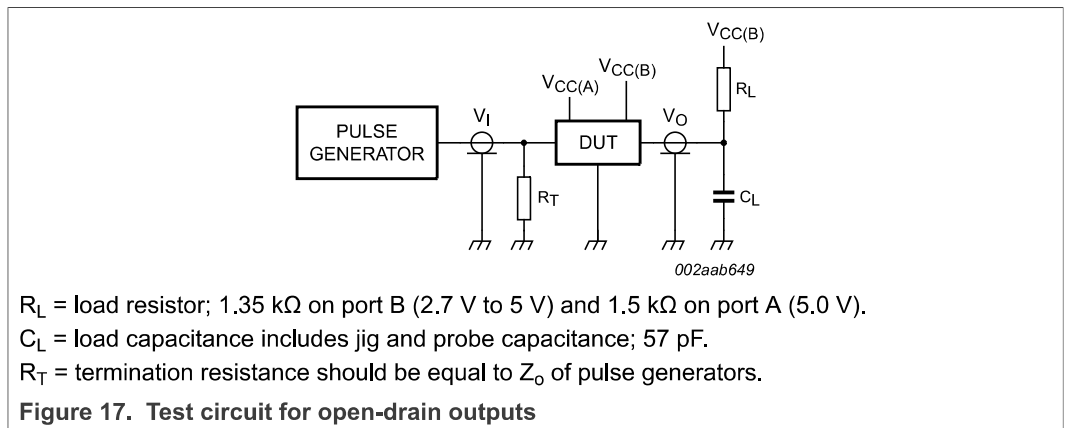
$V_{CC(B)}$

$V_{CC(A)}$ $V_{CC(B)}$

$R_L$

PULSE GENERATOR

$V_I$

DUT

$V_O$

$R_T$

$C_L$

002aab649

$R_L$ = load resistor; 1.35 kΩ on port B (2.7 V to 5 V) and 1.5 kΩ on port A (5.0 V).

$C_L$ = load capacitance includes jig and probe capacitance; 57 pF.

$R_T$ = termination resistance should be equal to $Z_o$ of pulse generators.

Figure 17. Test circuit for open-drain outputs